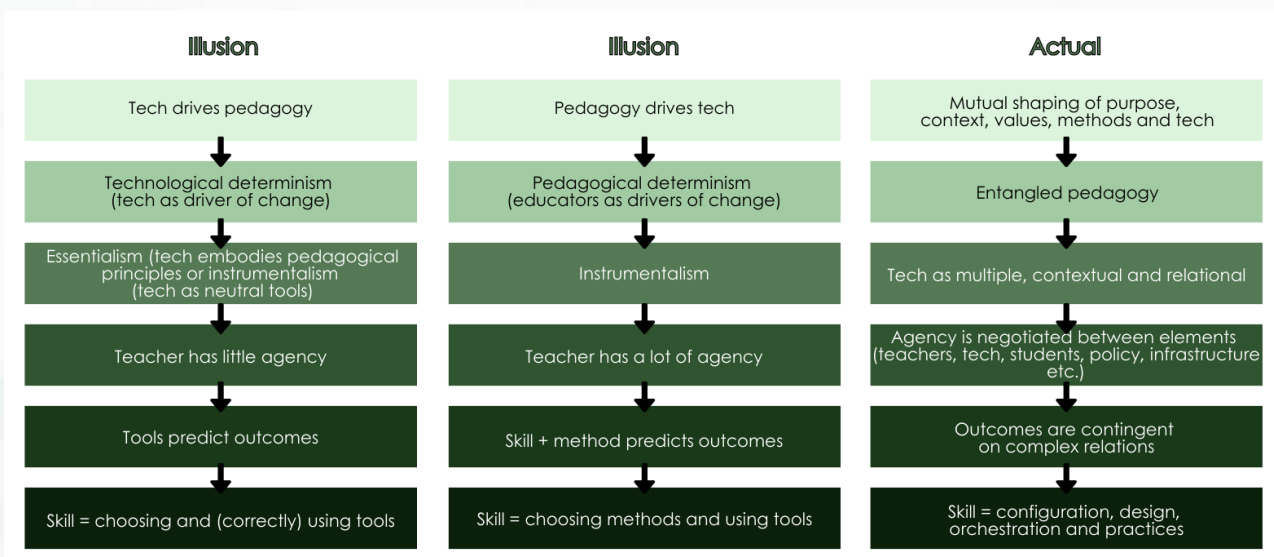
Illusion

Tech drives pedagogy

Technological determinism (tech as driver of change)

Essentialism (tech embodies pedagogical principles or instrumentalism (tech as neutral tools)

Teacher has little agency

Tools predict outcomes

Skill = choosing and (correctly) using tools

Illusion

Pedagogy drives tech

Pedagogical determinism (educators as drivers of change)

Instrumentalism

Teacher has a lot of agency

Skill + method predicts outcomes

Skill = choosing methods and using tools

Actual

Mutual shaping of purpose, context, values, methods and tech

Entangled pedagogy

Tech as multiple, contextual and relational

Agency is negotiated between elements (teachers, tech, students, policy, infrastructure etc.)

Outcomes are contingent on complex relations

Skill = configuration, design, orchestration and practices